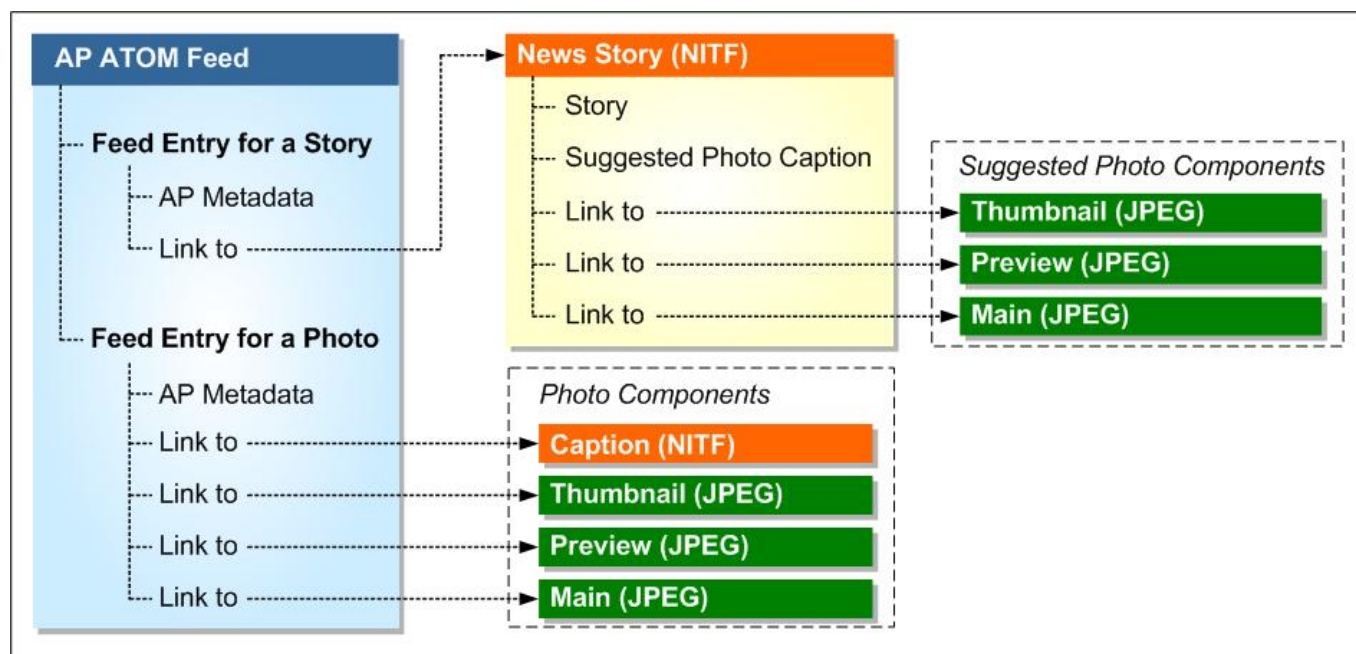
AP ATOM Feed

Feed Entry for a Story

AP Metadata

Link to

Feed Entry for a Photo

AP Metadata

Link to

Link to

Link to

Link to

News Story (NITF)

Story

Suggested Photo Caption

Link to

Link to

Link to

Suggested Photo Components

Thumbnail (JPEG)

Preview (JPEG)

Main (JPEG)

Photo Components

Caption (NITF)

Thumbnail (JPEG)

Preview (JPEG)

Main (JPEG)